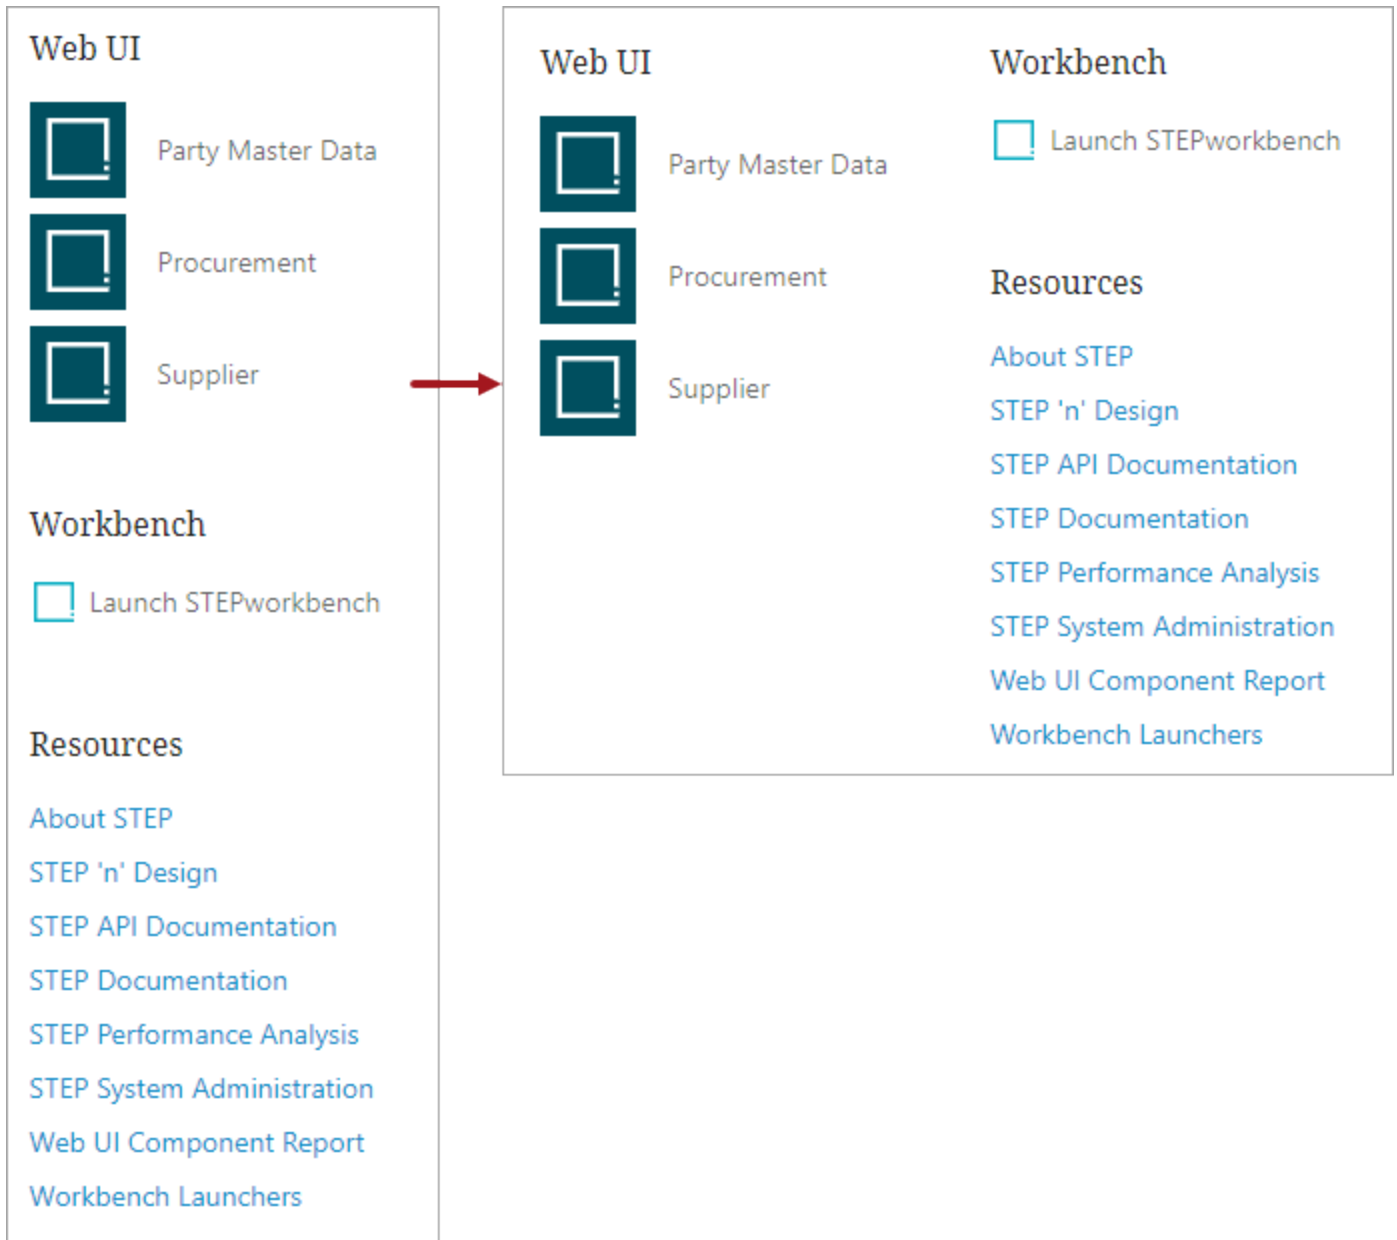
Web UI

Party Master Data

Procurement

Supplier

Workbench

Launch STEPworkbench

Resources

About STEP

STEP 'n' Design

STEP API Documentation

STEP Documentation

STEP Performance Analysis

STEP System Administration

Web UI Component Report

Workbench Launchers

Web UI

Party Master Data

Procurement

Supplier

Workbench

Launch STEPworkbench

Resources

About STEP

STEP 'n' Design

STEP API Documentation

STEP Documentation

STEP Performance Analysis

STEP System Administration

Web UI Component Report

Workbench Launchers